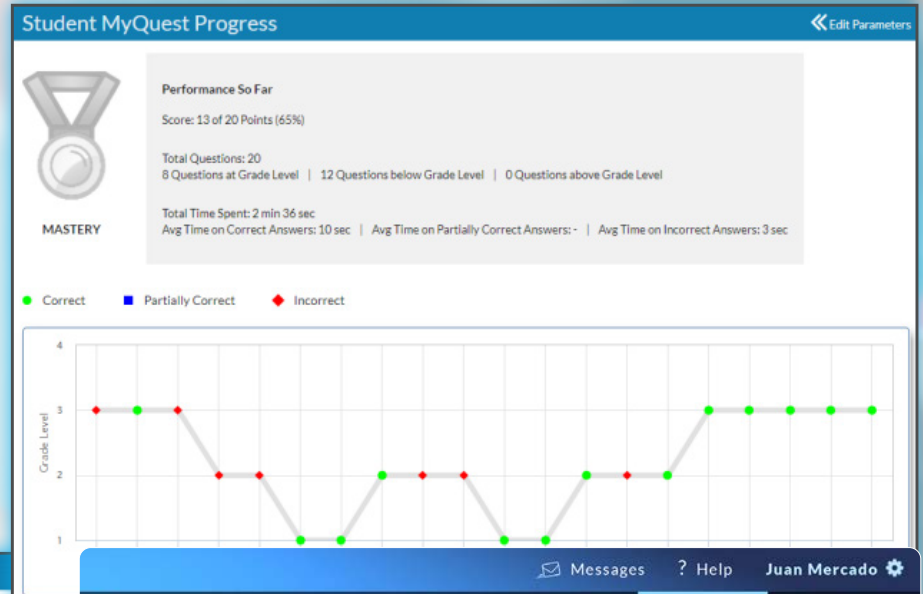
Student MyQuest Progress

Edit Parameters

MASTERY

Performance So Far

Score: 13 of 20 Points (65%)

Total Questions: 20
8 Questions at Grade Level | 12 Questions below Grade Level | 0 Questions above Grade Level

Total Time Spent: 2 min 36 sec
Avg Time on Correct Answers: 10 sec | Avg Time on Partially Correct Answers: - | Avg Time on Incorrect Answers: 3 sec

Correct Partially Correct Incorrect

4
3
2
1
Grade Level

Messages ? Help Juan Mercado